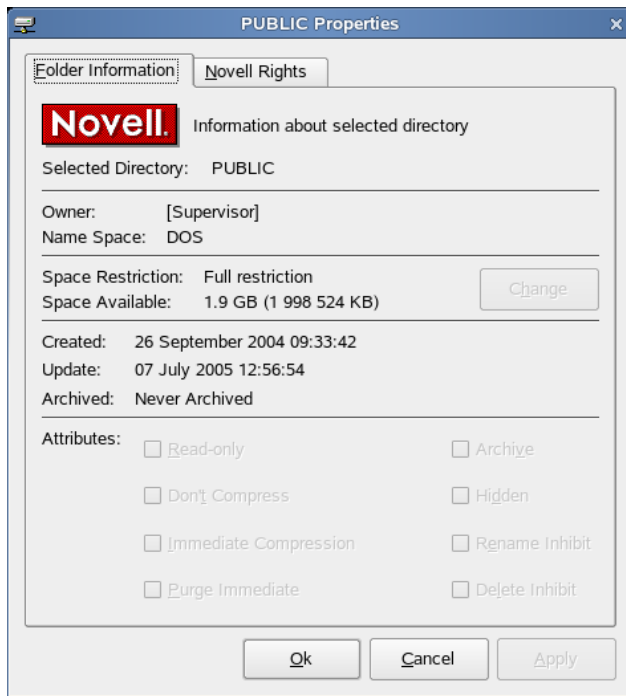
PUBLIC Properties

Folder Information
Novell Rights

Novell.
Information about selected directory

Selected Directory: PUBLIC

Owner: [Supervisor]
Name Space: DOS

Space Restriction: Full restriction
Space Available: 1.9 GB (1 998 524 KB)
Change

Created: 26 September 2004 09:33:42
Update: 07 July 2005 12:56:54
Archived: Never Archived

Attributes:
Read-only
Don't Compress
Immediate Compression
Purge Immediate
Archive
Hidden
Rename Inhibit
Delete Inhibit

Ok
Cancel
Apply